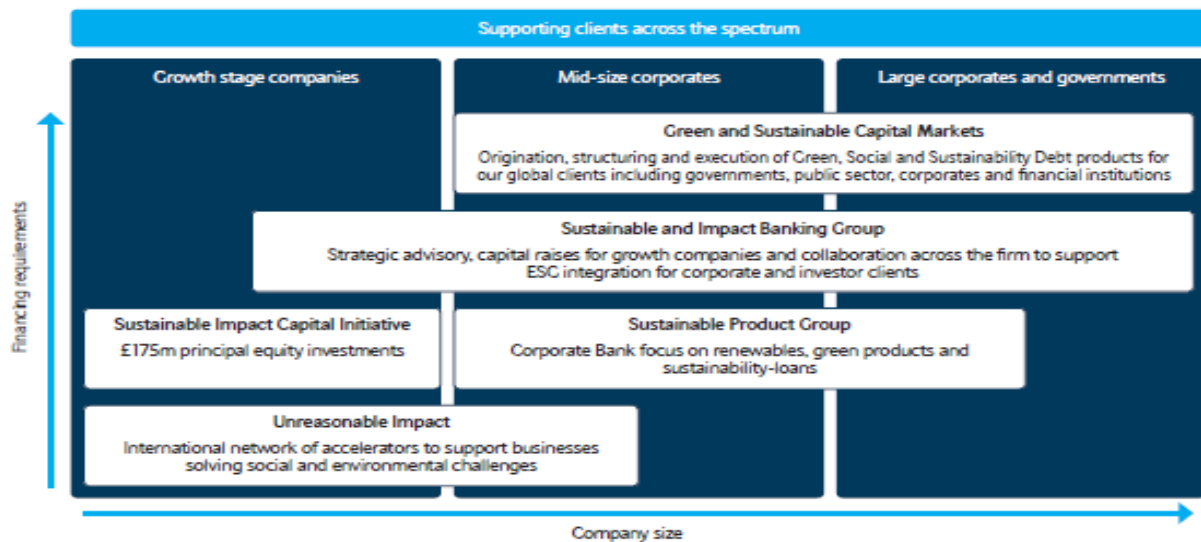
Supporting clients across the spectrum

Growth stage companies

Mid-size corporates

Large corporates and governments

Green and Sustainable Capital Markets

Origination, structuring and execution of Green, Social and Sustainability Debt products for our global clients including governments, public sector, corporates and financial institutions

Sustainable and Impact Banking Group

Strategic advisory, capital raises for growth companies and collaboration across the firm to support ESG integration for corporate and investor clients

Sustainable Impact Capital Initiative

£175m principal equity investments

Sustainable Product Group

Corporate Bank focus on renewables, green products and sustainability-loans

Unreasonable Impact

International network of accelerators to support businesses solving social and environmental challenges

Financing requirements

Company size